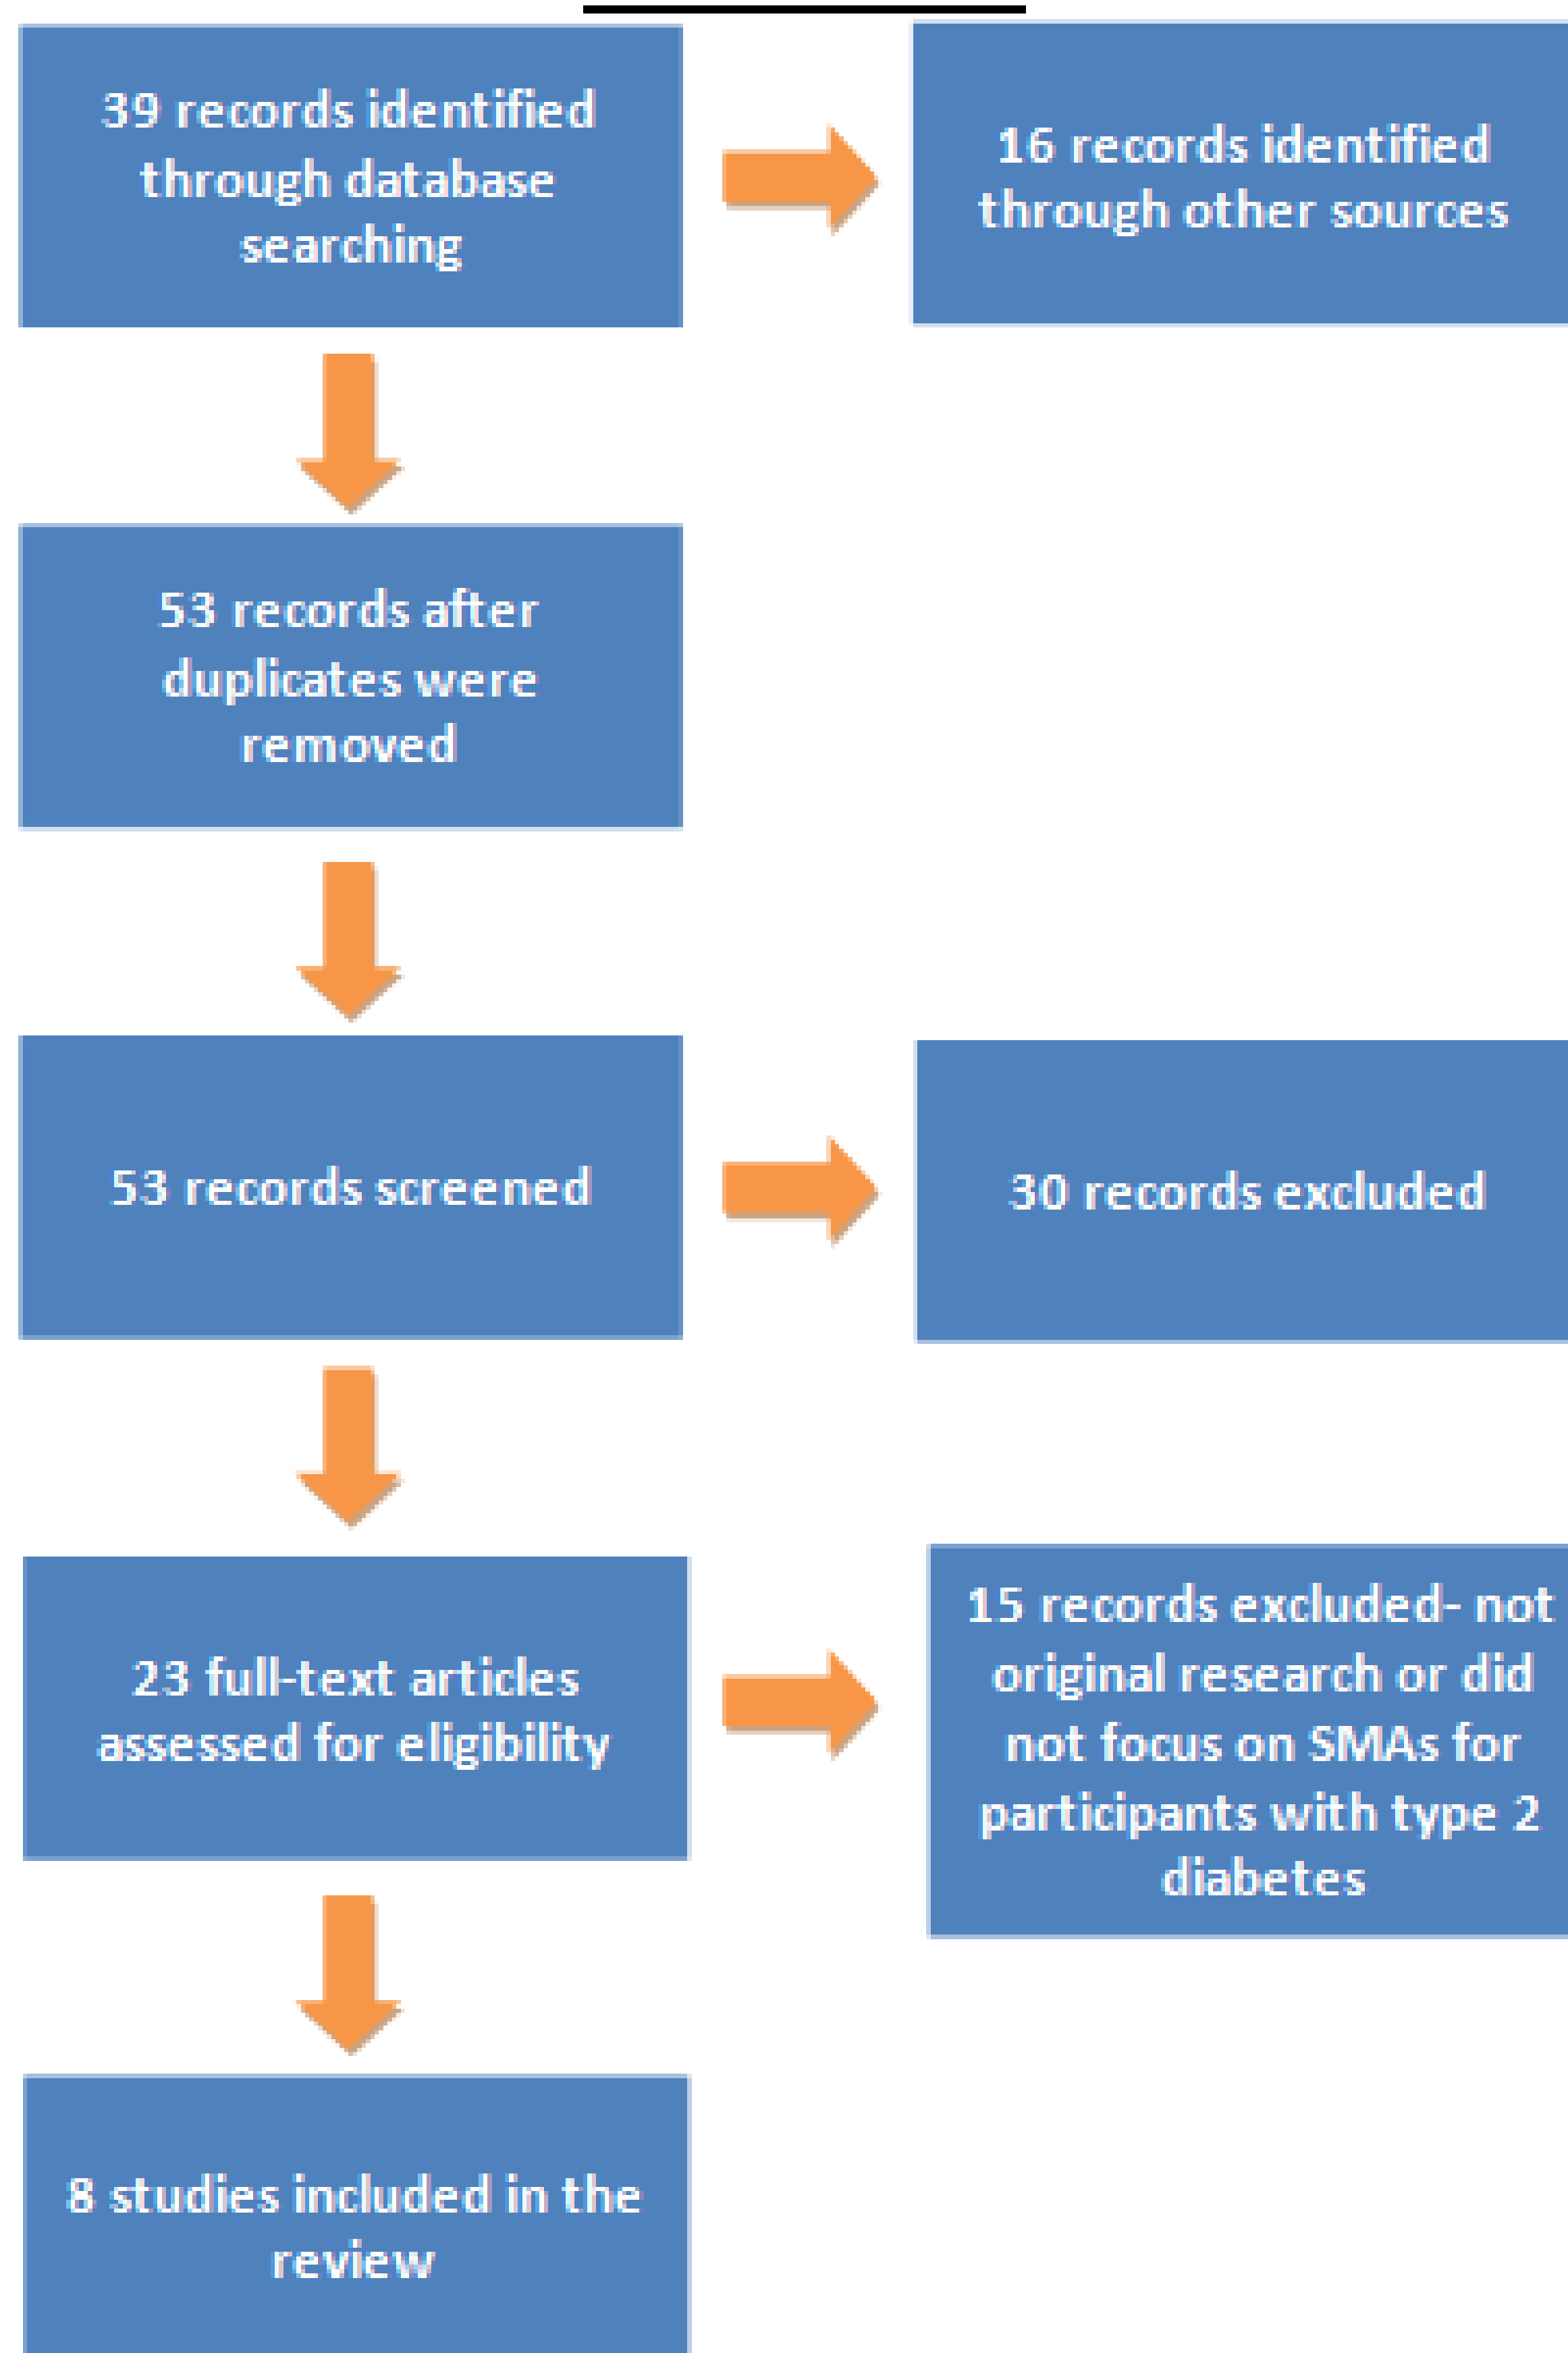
39 records identified through database searching

16 records identified through other sources

53 records after duplicates were removed

53 records screened

30 records excluded

23 full-text articles assessed for eligibility

15 records excluded- not original research or did not focus on SMAs for participants with type 2 diabetes

8 studies included in the review